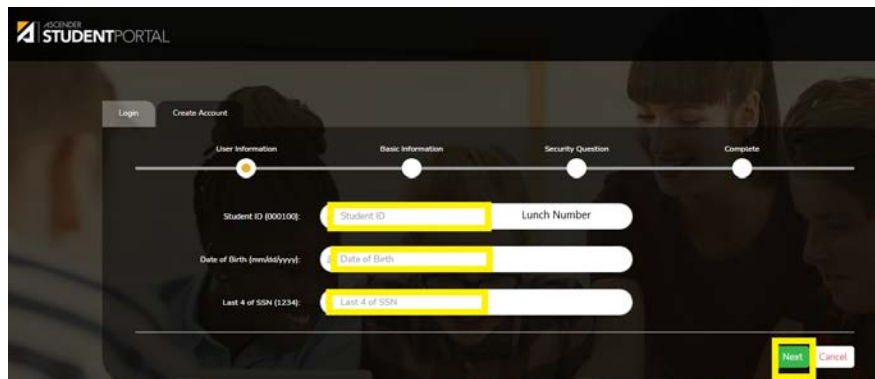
ASCENDER STUDENTPORTAL

Login
Create Account

User Information
Basic Information
Security Question
Complete

Student ID (000100): Student ID
Lunch Number

Date of Birth (mm/dd/yyyy): Date of Birth

Last 4 of SSN (1234): Last 4 of SSN

Next
Cancel